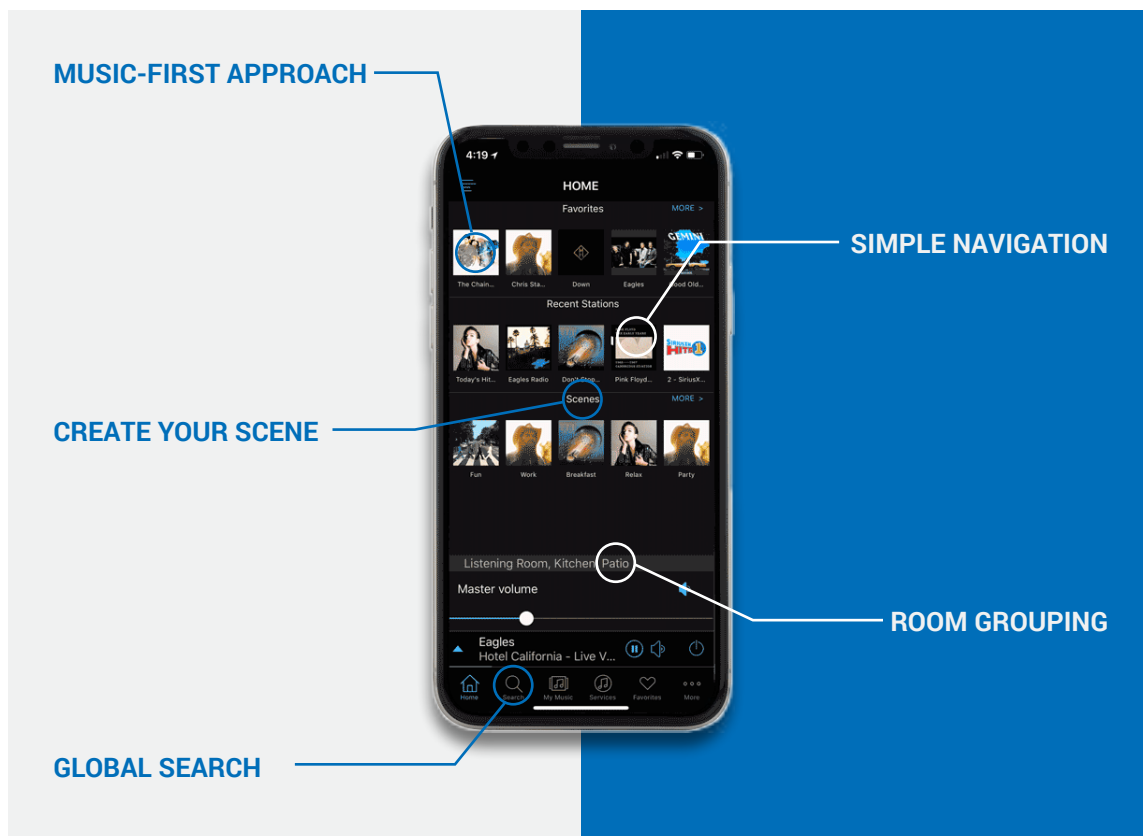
MUSIC-FIRST APPROACH

SIMPLE NAVIGATION

CREATE YOUR SCENE

ROOM GROUPING

GLOBAL SEARCH

4:19

HOME

Favorites

MORE >

The Chain... Chris Sta... Down Eagles Good Old...

Recent Stations

Today's Hit... Eagles Radio Don't Stop... Pink Floyd... 2 - SiriusX...

Scenes

MORE >

Fun Work Breakfast Relax Party

Listening Room, Kitchen, Patio

Master volume

Eagles

Hotel California - Live V...

Home Search My Music Services Favorites More